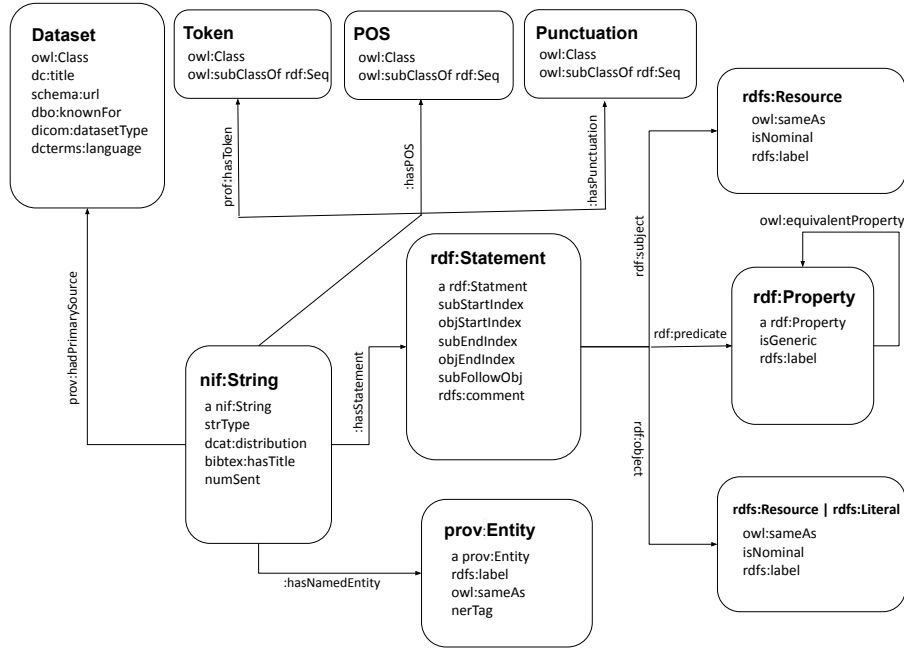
**Dataset**
owl:Class
dc:title
schema:url
dbo:knownFor
dicom:datasetType
dcterms:language

**Token**
owl:Class
owl:subClassOf rdf:Seq

**POS**
owl:Class
owl:subClassOf rdf:Seq

**Punctuation**
owl:Class
owl:subClassOf rdf:Seq

**rdfs:Resource**
owl:sameAs
isNominal
rdfs:label

prof:hasToken

:hasPOS

:hasPunctuation

rdf:subject

owl:equivalentProperty

prov:hadPrimarySource

**rdf:Statement**
a rdf:Statment
subStartIndex
objStartIndex
subEndIndex
objEndIndex
subFollowObj
rdfs:comment

**rdf:Property**
a rdf:Property
isGeneric
rdfs:label

rdf:predicate

:hasStatement

**nif:String**
a nif:String
strType
dcat:distribution
bibtex:hasTitle
numSent

rdf:object

**rdfs:Resource | rdfs:Literal**
owl:sameAs
isNominal
rdfs:label

**prov:Entity**
a prov:Entity
rdfs:label
owl:sameAs
nerTag

:hasNamedEntity